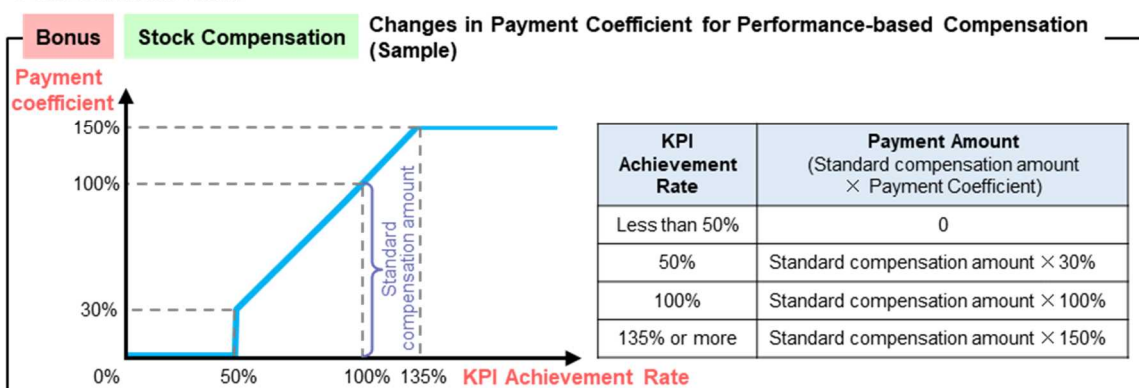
Bonus

Stock Compensation

Changes in Payment Coefficient for Performance-based Compensation (Sample)

Payment coefficient

150%

100%

30%

0%

50%

100%

135%

KPI Achievement Rate

Standard compensation amount

| KPI Achievement Rate | Payment Amount (Standard compensation amount × Payment Coefficient) |
|---|---|
| Less than 50% | 0 |
| 50% | Standard compensation amount × 30% |
| 100% | Standard compensation amount × 100% |
| 135% or more | Standard compensation amount × 150% |